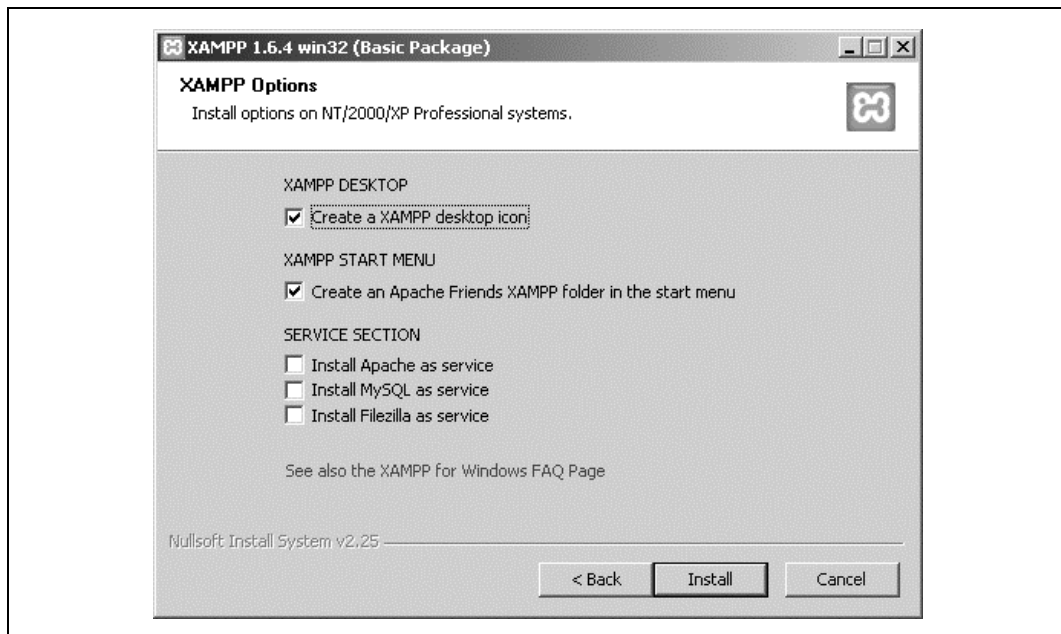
XAMPP 1.6.4 win32 (Basic Package)

XAMPP Options
Install options on NT/2000/XP Professional systems.

XAMPP DESKTOP
☑ Create a XAMPP desktop icon

XAMPP START MENU
☑ Create an Apache Friends XAMPP folder in the start menu

SERVICE SECTION
☐ Install Apache as service
☐ Install MySQL as service
☐ Install Filezilla as service

See also the XAMPP for Windows FAQ Page

Nullsoft Install System v2.25

< Back | Install | Cancel